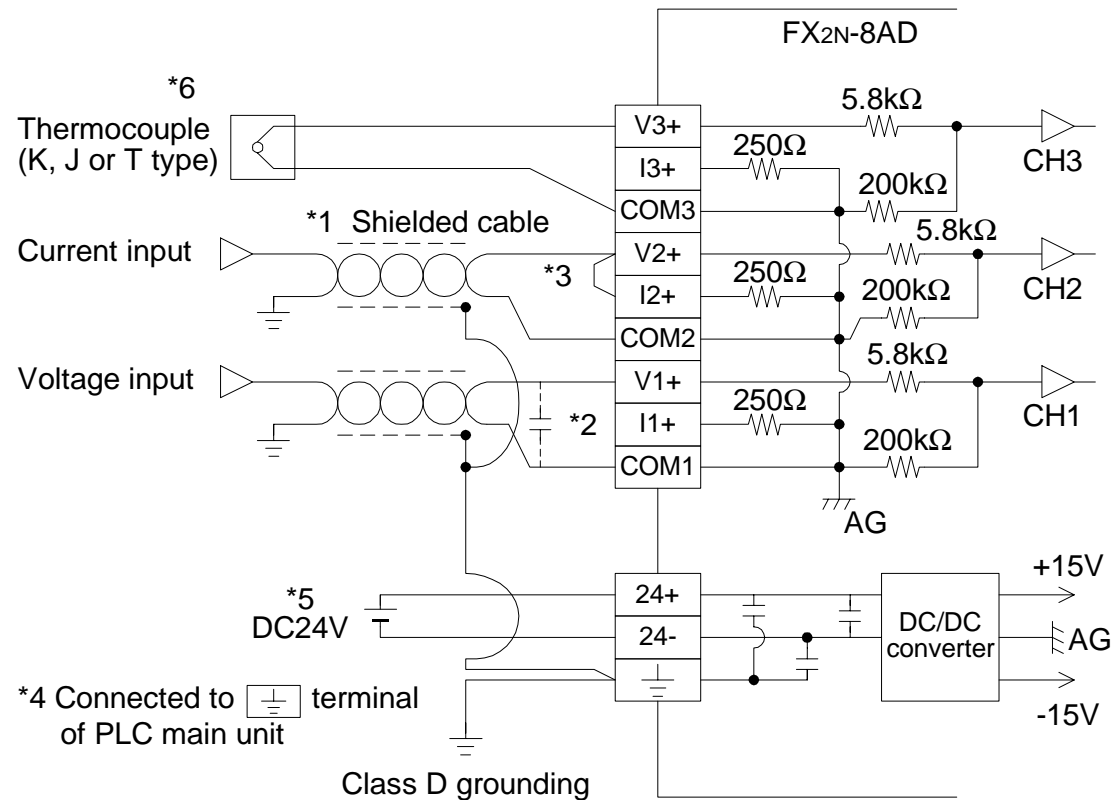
FX2N-8AD

*6
Thermocouple
(K, J or T type)

V3+
5.8kΩ
250Ω
I3+
CH3
COM3
200kΩ

*1 Shielded cable
Current input
V2+
5.8kΩ
*3
250Ω
I2+
200kΩ
CH2
COM2

Voltage input
V1+
5.8kΩ
250Ω
*2
I1+
CH1
200kΩ
COM1
AG

+15V
*5
DC24V
24+
24-
DC/DC converter
AG
*4 Connected to terminal of PLC main unit
-15V
Class D grounding